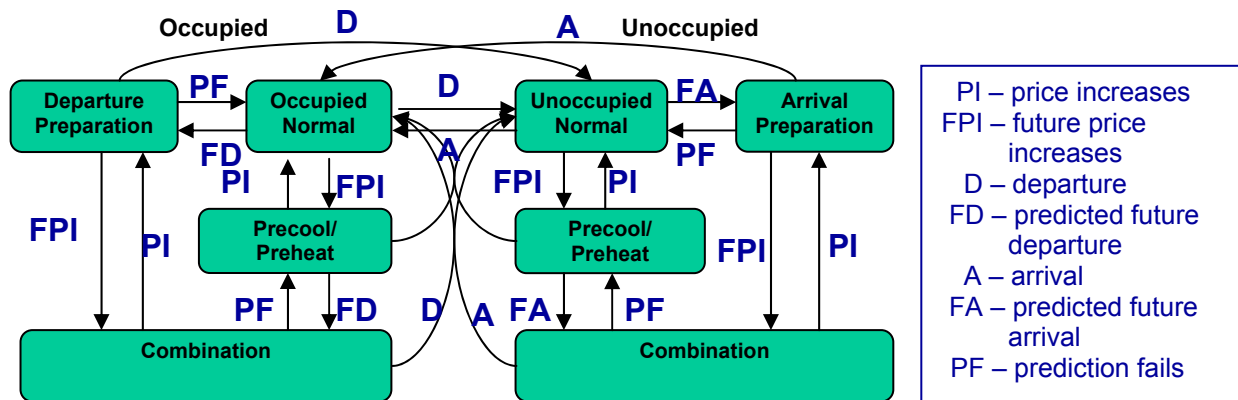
Occupied D A Unoccupied

Departure Preparation
PF
FD
Occupied Normal
D
A
Unoccupied Normal
FA
PF
Arrival Preparation

FPI
PI
PI
FPI
Precool/ Preheat
PF
FD
FPI
PI
Precool/ Preheat
FA
PF
FPI
PI

D
A

Combination
Combination

PI – price increases
FPI – future price increases
D – departure
FD – predicted future departure
A – arrival
FA – predicted future arrival
PF – prediction fails